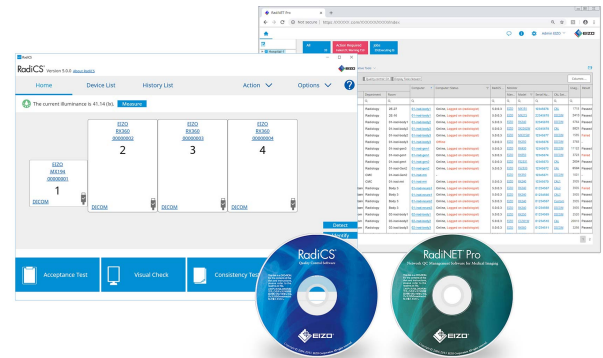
RadiCS
RadiCS Version 5.0.0 About RadiCS

Home
Device List
History List
Action
Options
?

The current Illuminance is 41.14 (lx). Measure

EIZO
MX194
00000001
1
DICOM

EIZO
RX360
00000002
2
DICOM

EIZO
RX360
00000003
3
DICOM

EIZO
RX360
00000004
4
DICOM

Detect
Modify

Acceptance Test
Visual Check
Consistency Test

RadiNET Pro
Not secure | https://XXXXX.com/XXXXXXXXX/index

Action Required
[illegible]
EIZO

| Department | Room | Computer | Computer Status |
|---|---|---|---|
| Radiology | 2R-27 | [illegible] | Online, Logged on (Unlocked) |
| Radiology | 2R-19 | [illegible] | Online, Logged on (Unlocked) |
| Radiology | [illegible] | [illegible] | Online, Logged on (Unlocked) |
| Radiology | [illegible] | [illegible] | Offline |

Columns

RadiCS
Quality Control Software
EIZO

RadiNET Pro
Network QC Management Software for Medical Imaging
EIZO